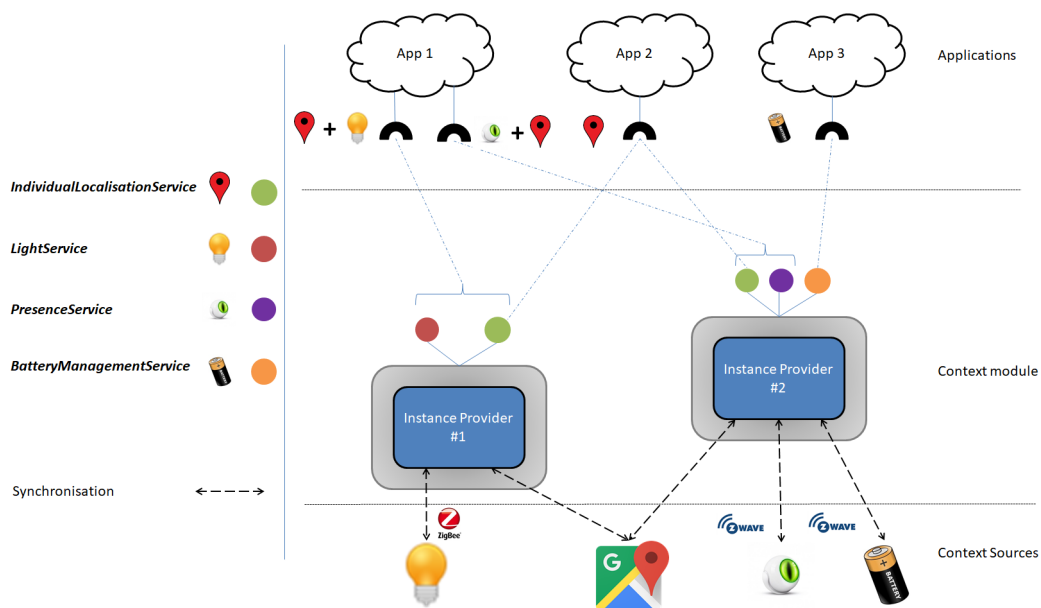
App 1

App 2

App 3

Applications

+

+

IndividualLocalisationService

LightService

PresenceService

BatteryManagementService

Instance Provider #1

Instance Provider #2

Context module

Synchronisation

ZigBee

ZWAVE

ZWAVE

BATTERY

Context Sources